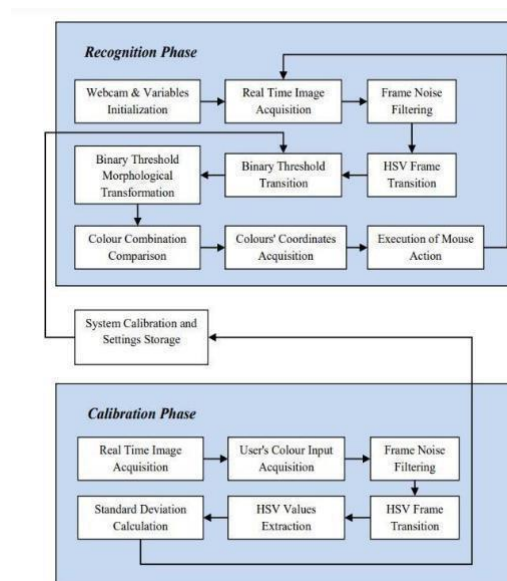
Recognition Phase

Webcam & Variables Initialization

Real Time Image Acquisition

Frame Noise Filtering

Binary Threshold Morphological Transformation

Binary Threshold Transition

HSV Frame Transition

Colour Combination Comparison

Colours' Coordinates Acquisition

Execution of Mouse Action

System Calibration and Settings Storage

Calibration Phase

Real Time Image Acquisition

User's Colour Input Acquisition

Frame Noise Filtering

Standard Deviation Calculation

HSV Values Extraction

HSV Frame Transition